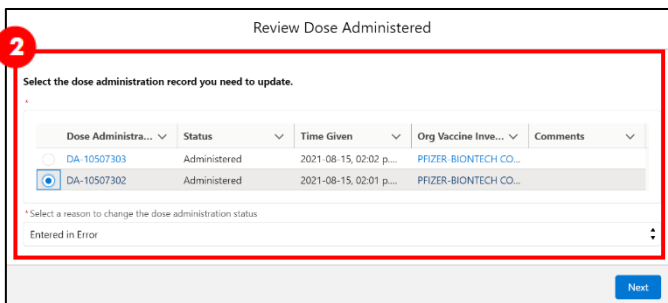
Review Dose Administered

2

Select the dose administration record you need to update.

*

| | Dose Administra... | Status | Time Given | Org Vaccine Inve... | Comments |
|---|---|---|---|---|---|
| | DA-10507303 | Administered | 2021-08-15, 02:02 p.... | PFIZER-BIONTECH CO.... | |
| | DA-10507302 | Administered | 2021-08-15, 02:01 p.... | PFIZER-BIONTECH CO.... | |

* Select a reason to change the dose administration status

Entered in Error

Next